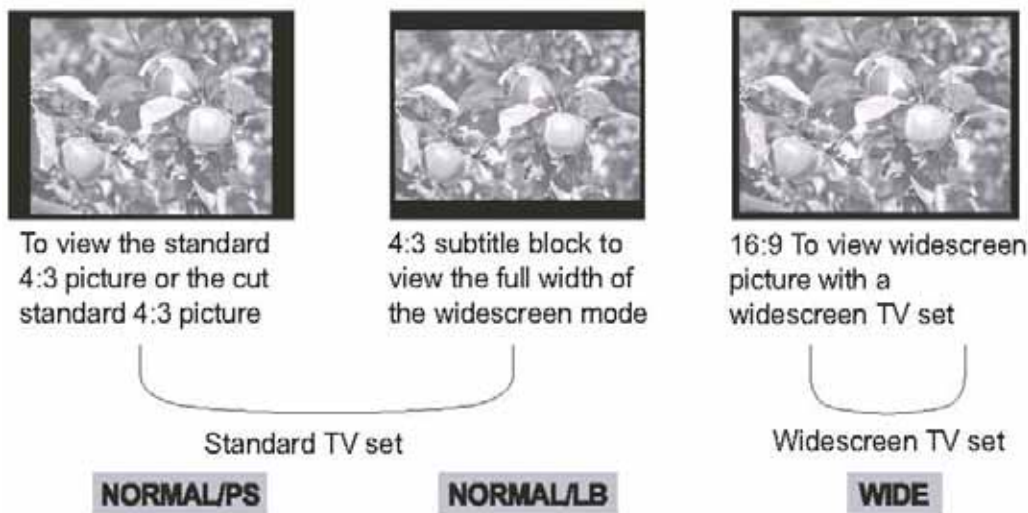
To view the standard 4:3 picture or the cut standard 4:3 picture

4:3 subtitle block to view the full width of the widescreen mode

16:9 To view widescreen picture with a widescreen TV set

Standard TV set

Widescreen TV set

NORMAL/PS

NORMAL/LB

WIDE